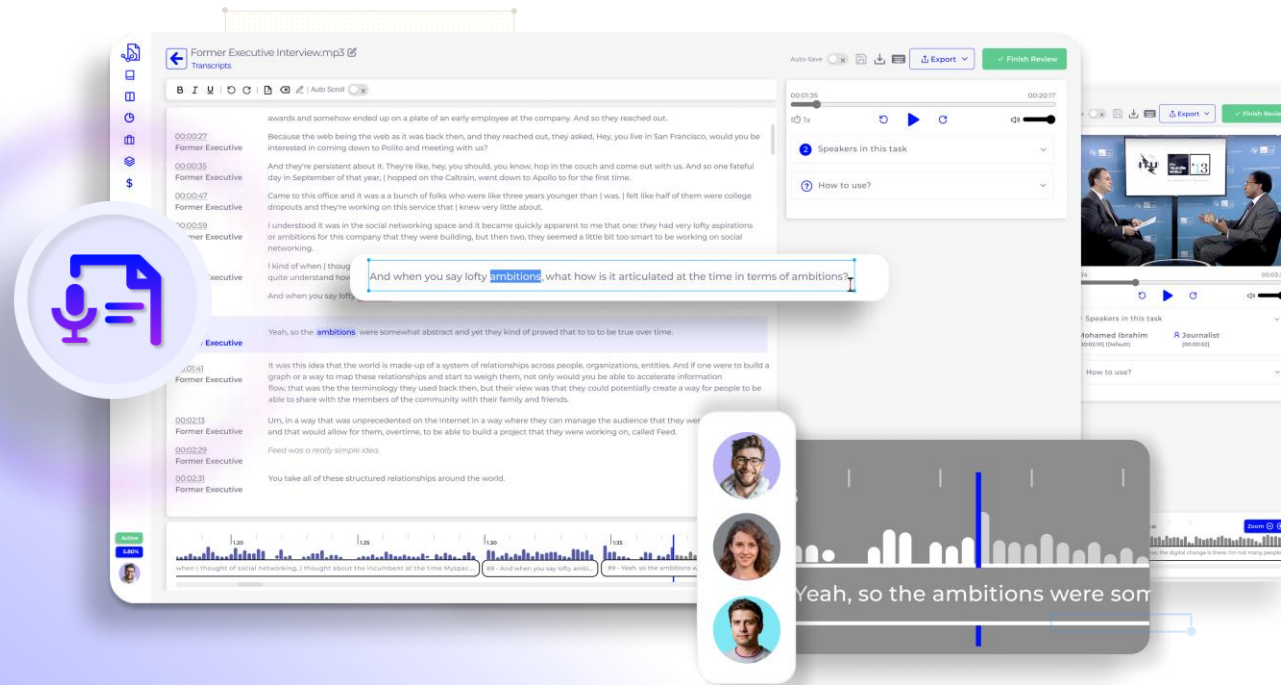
Former Executive Interview.mp3
Transcripts

Auto-Save
Export
Finish Review

B I U
Auto Scroll

awards and somehow ended up on a plate of an early employee at the company. And so they reached out.

00:00:27
Former Executive
Because the web being the web as it was back then, and they reached out, they asked, Hey, you live in San Francisco, would you be interested in coming down to Polito and meeting with us?

00:00:35
Former Executive
And they're persistent about it. They're like, hey, you should, you know, hop in the couch and come out with us. And so one fateful day in September of that year, I hopped on the Caltrain, went down to Apollo to for the first time.

00:00:47
Former Executive
Came to this office and it was a a bunch of folks who were like three years younger than I was. I felt like half of them were college dropouts and they're working on this service that I knew very little about.

00:00:59
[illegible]mer Executive
I understood it was in the social networking space and it became quite apparent to me that one: they had very lofty aspirations or ambitions for this company that they were building, but then two, they seemed a little bit too smart to be working on social networking.

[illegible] Executive
I kind of when I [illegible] quite understand how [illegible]

And when you say lofty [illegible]

And when you say lofty ambitions, what how is it articulated at the time in terms of ambitions?

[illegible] Executive
Yeah, so the ambitions were somewhat abstract and yet they kind of proved that to to to be true over time.

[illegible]01:41
Former Executive
It was this idea that the world is made-up of a system of relationships across people, organizations, entities. And if one were to build a graph or a way to map these relationships and start to weigh them, not only would you be able to accelerate information flow, that was the the terminology they used back then, but their view was that they could potentially create a way for people to be able to share with the members of the community with their family and friends.

00:02:13
Former Executive
Um, in a way that was unprecedented on the Internet in a way where they can manage the audience that they were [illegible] and that would allow for them, overtime, to be able to build a project that they were working on, called Feed.

00:02:29
Former Executive
Feed was a really simple idea.

00:02:31
Former Executive
You take all of these structured relationships around the world.

Active
5.80%

1:20
1:25
1:30
1:35
when I thought of social networking, I thought about the incumbent at the time Myspac...
#8 - And when you say lofty ambiti...
#9 - Yeah, so the ambitions were s...

00:01:35
00:20:17
1x

Speakers in this task
How to use?

Export
Finish Review

Speakers in this task
Mohamed Ibrahim
Journalist
How to use?

Zoom
the digital change is there. I'm not many people

Yeah, so the ambitions were som